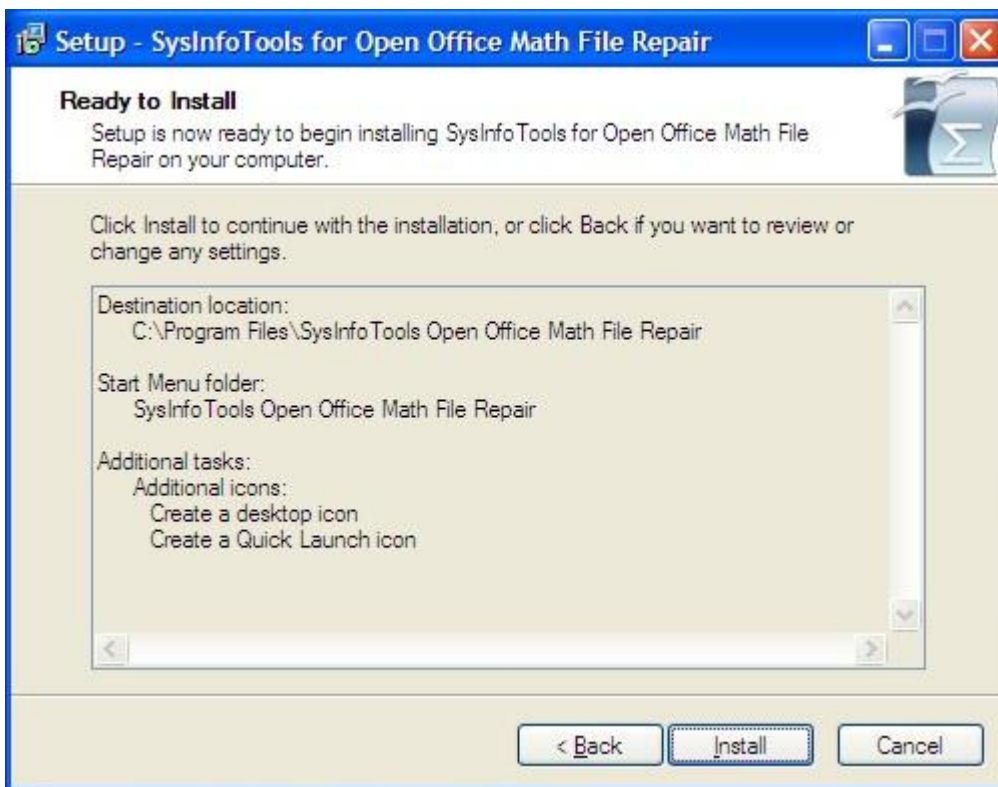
Setup - SysInfoTools for Open Office Math File Repair

Ready to Install
Setup is now ready to begin installing SysInfoTools for Open Office Math File Repair on your computer.

Click Install to continue with the installation, or click Back if you want to review or change any settings.

Destination location:
C:\Program Files\SysInfoTools Open Office Math File Repair

Start Menu folder:
SysInfoTools Open Office Math File Repair

Additional tasks:
Additional icons:
Create a desktop icon
Create a Quick Launch icon

< Back
Install
Cancel